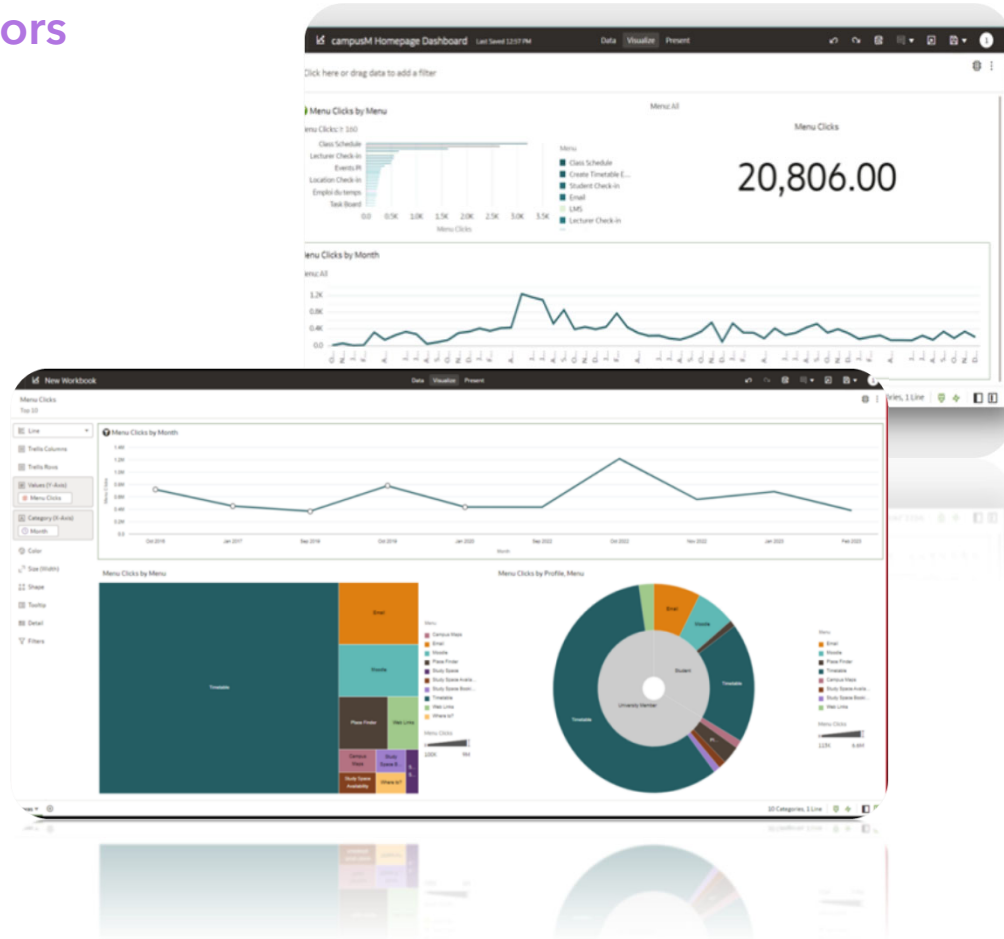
ors

campusM Homepage Dashboard Last Saved 12:07 PM

Data Visualize Present

Click here or drag data to add a filter

Menu Clicks by Menu

Menu Clicks > 160

Menu: All

Class Schedule
Lecturer Check-in
Events PI
Location Check-in
Emploi du temps
Task Board

0.0 0.5K 1.0K 1.5K 2.0K 2.5K 3.0K 3.5K
Menu Clicks

Menu
Class Schedule
Create Timetable E...
Student Check-in
Email
LMS
Lecturer Check-in

Menu Clicks

20,806.00

Menu Clicks by Month

Menu: All

1.2K
0.8K
0.4K
0.0

New Workbook

Data Visualize Present

Menu Clicks
Top 10

Line
Trellis Columns
Trellis Rows
Values (Y-Axis)
Menu Clicks
Category (X-Axis)
Month
Color
Size (Width)
Shape
Tooltip
Detail
Filters

Menu Clicks by Month

1.4K
1.2K
1.0K
0.8K
0.6K
0.4K
0.2K
0.0

Oct 2016 Jan 2017 Sep 2018 Oct 2019 Jan 2020 Sep 2022 Oct 2022 Nov 2022 Jan 2023 Feb 2023
Month

Menu Clicks by Menu

Timetable
Email
Moodle
Place Finder
Web Links
Campus Maps
Study Space B...
Study Space Availability
Where is?

Campus Maps
Email
Moodle
Place Finder
Study Space
Study Space Availa...
Study Space Booki...
Timetable
Web Links
Where is?

Menu Clicks
100K 1M

Menu Clicks by Profile, Menu

Email
Moodle
Student
Timetable
University Member
Timetable

Menu
Email
Moodle
Place Finder
Timetable
Campus Maps
Study Space Availa...
Study Space Booki...
Web Links

Menu Clicks
115K 6.4M

10 Categories, 1 Line

ies, 1 Line